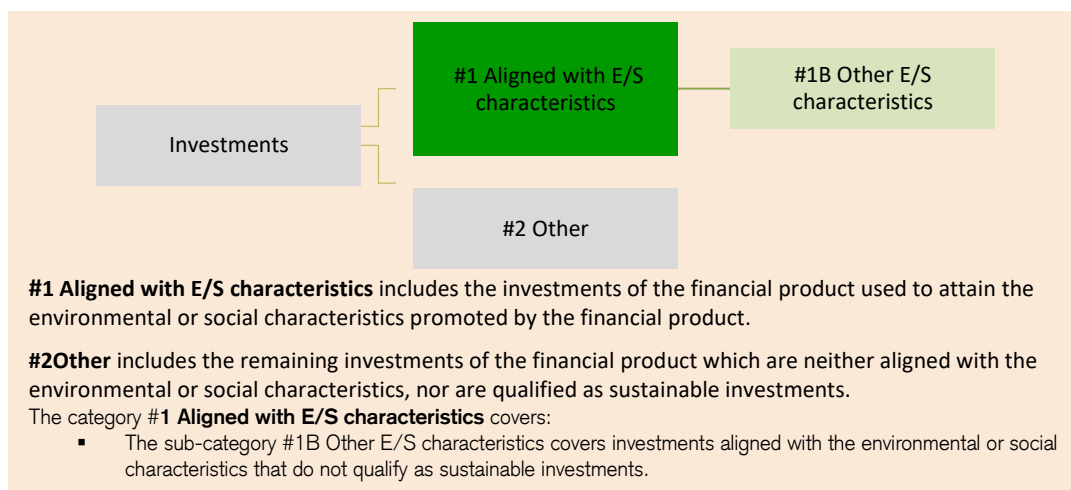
Investments

#1 Aligned with E/S characteristics

#1B Other E/S characteristics

#2 Other

**#1 Aligned with E/S characteristics** includes the investments of the financial product used to attain the environmental or social characteristics promoted by the financial product.

**#2Other** includes the remaining investments of the financial product which are neither aligned with the environmental or social characteristics, nor are qualified as sustainable investments.

The category #**1 Aligned with E/S characteristics** covers:

- The sub-category #1B Other E/S characteristics covers investments aligned with the environmental or social characteristics that do not qualify as sustainable investments.